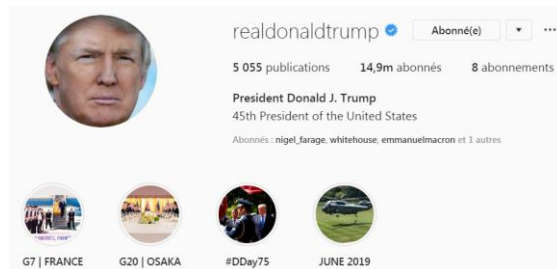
realdonaldtrump Abonné(e) ▾ ···

5 055 publications 14,9m abonnés 8 abonnements

President Donald J. Trump
45th President of the United States

Abonnés : nigel_farage, whitehouse, emmanuelmacron et 1 autres

G7 | FRANCE G20 | OSAKA #DDay75 JUNE 2019